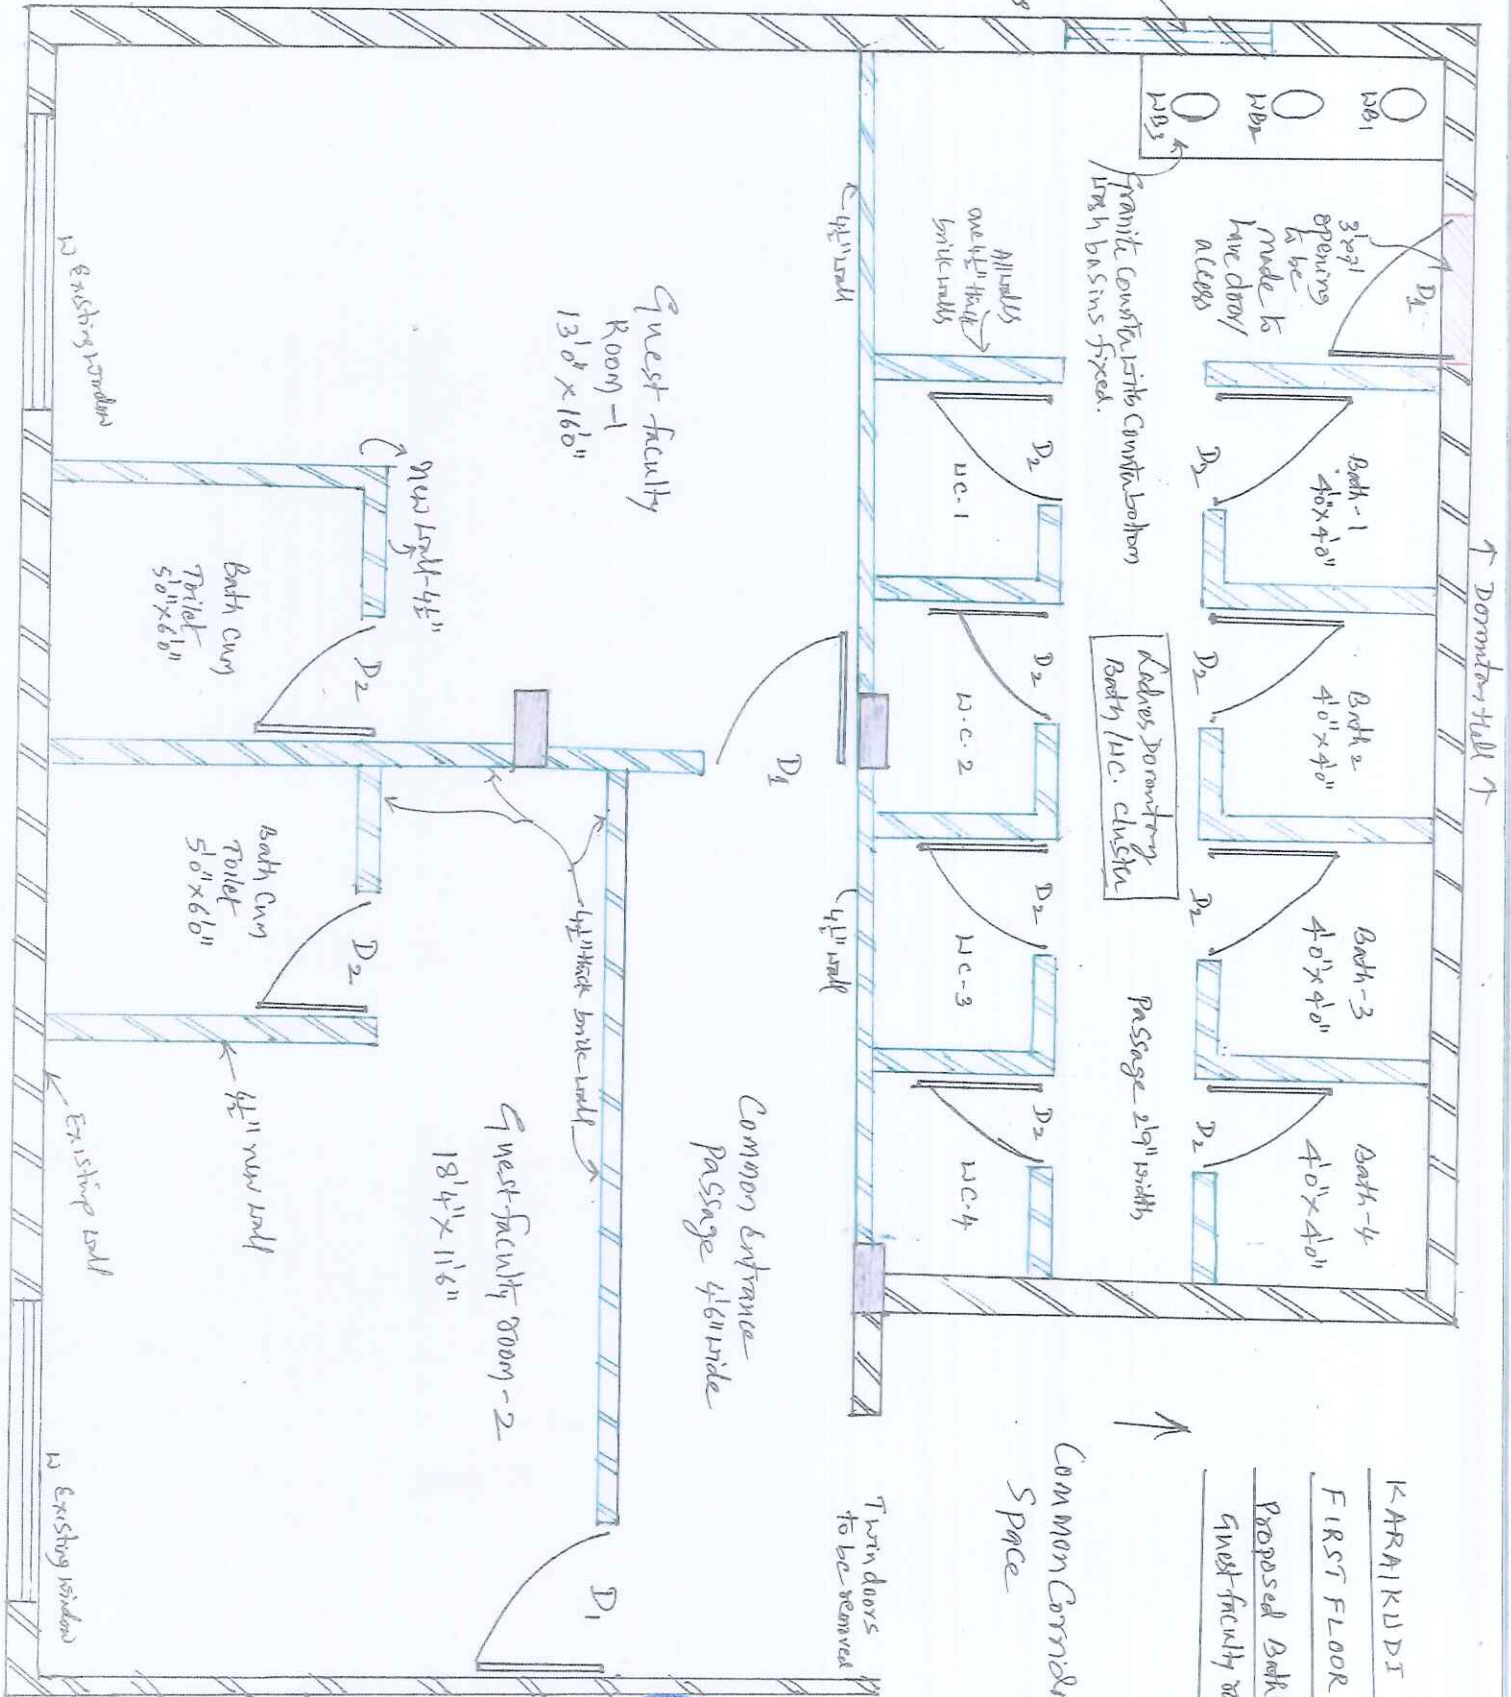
KARAIKUDI
FIRST FLOOR
Proposed Bath
Guest faculty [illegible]

Dormitory Hall

WB1
WB2
WB3

Granite Counter with Counter bottom wash basins fixed.

3'x7' opening to be made to have door/access

D1

All walls are 4½" thick brick walls

4½" wall

Bath-1 4'0"x4'0"
Bath 2 4'0"x4'0"
Bath-3 4'0"x4'0"
Bath-4 4'0"x4'0"

D2 D2 D2 D2 D2 D2 D2 D2

W.C.1
W.C.2
W.C-3
W.C-4

Ladies Dormitory Bath/W.C. cluster

Passage 2'9" width

Guest faculty Room-1 13'0" x 16'0"

New wall-4½"

Bath Cum Toilet 5'0"x6'0"

Bath Cum Toilet 5'0"x6'0"

D2
D2
D1

4½" thick brick wall

4½" wall

Common Entrance Passage 4'6" wide

Guest faculty room-2 18'4" x 11'6"

4½" new wall

Existing wall

Existing window

Existing window

Twin doors to be removed

D1

Common Corridor Space